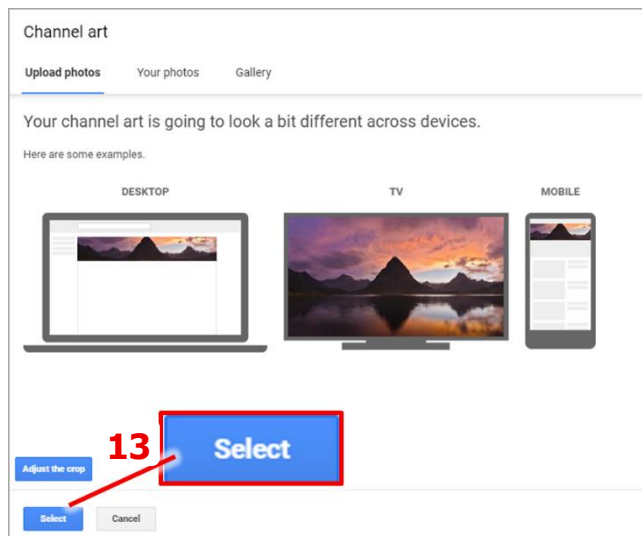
Channel art

Upload photos
Your photos
Gallery

Your channel art is going to look a bit different across devices.

Here are some examples.

DESKTOP
TV
MOBILE

13
Select

Adjust the crop

Select
Cancel